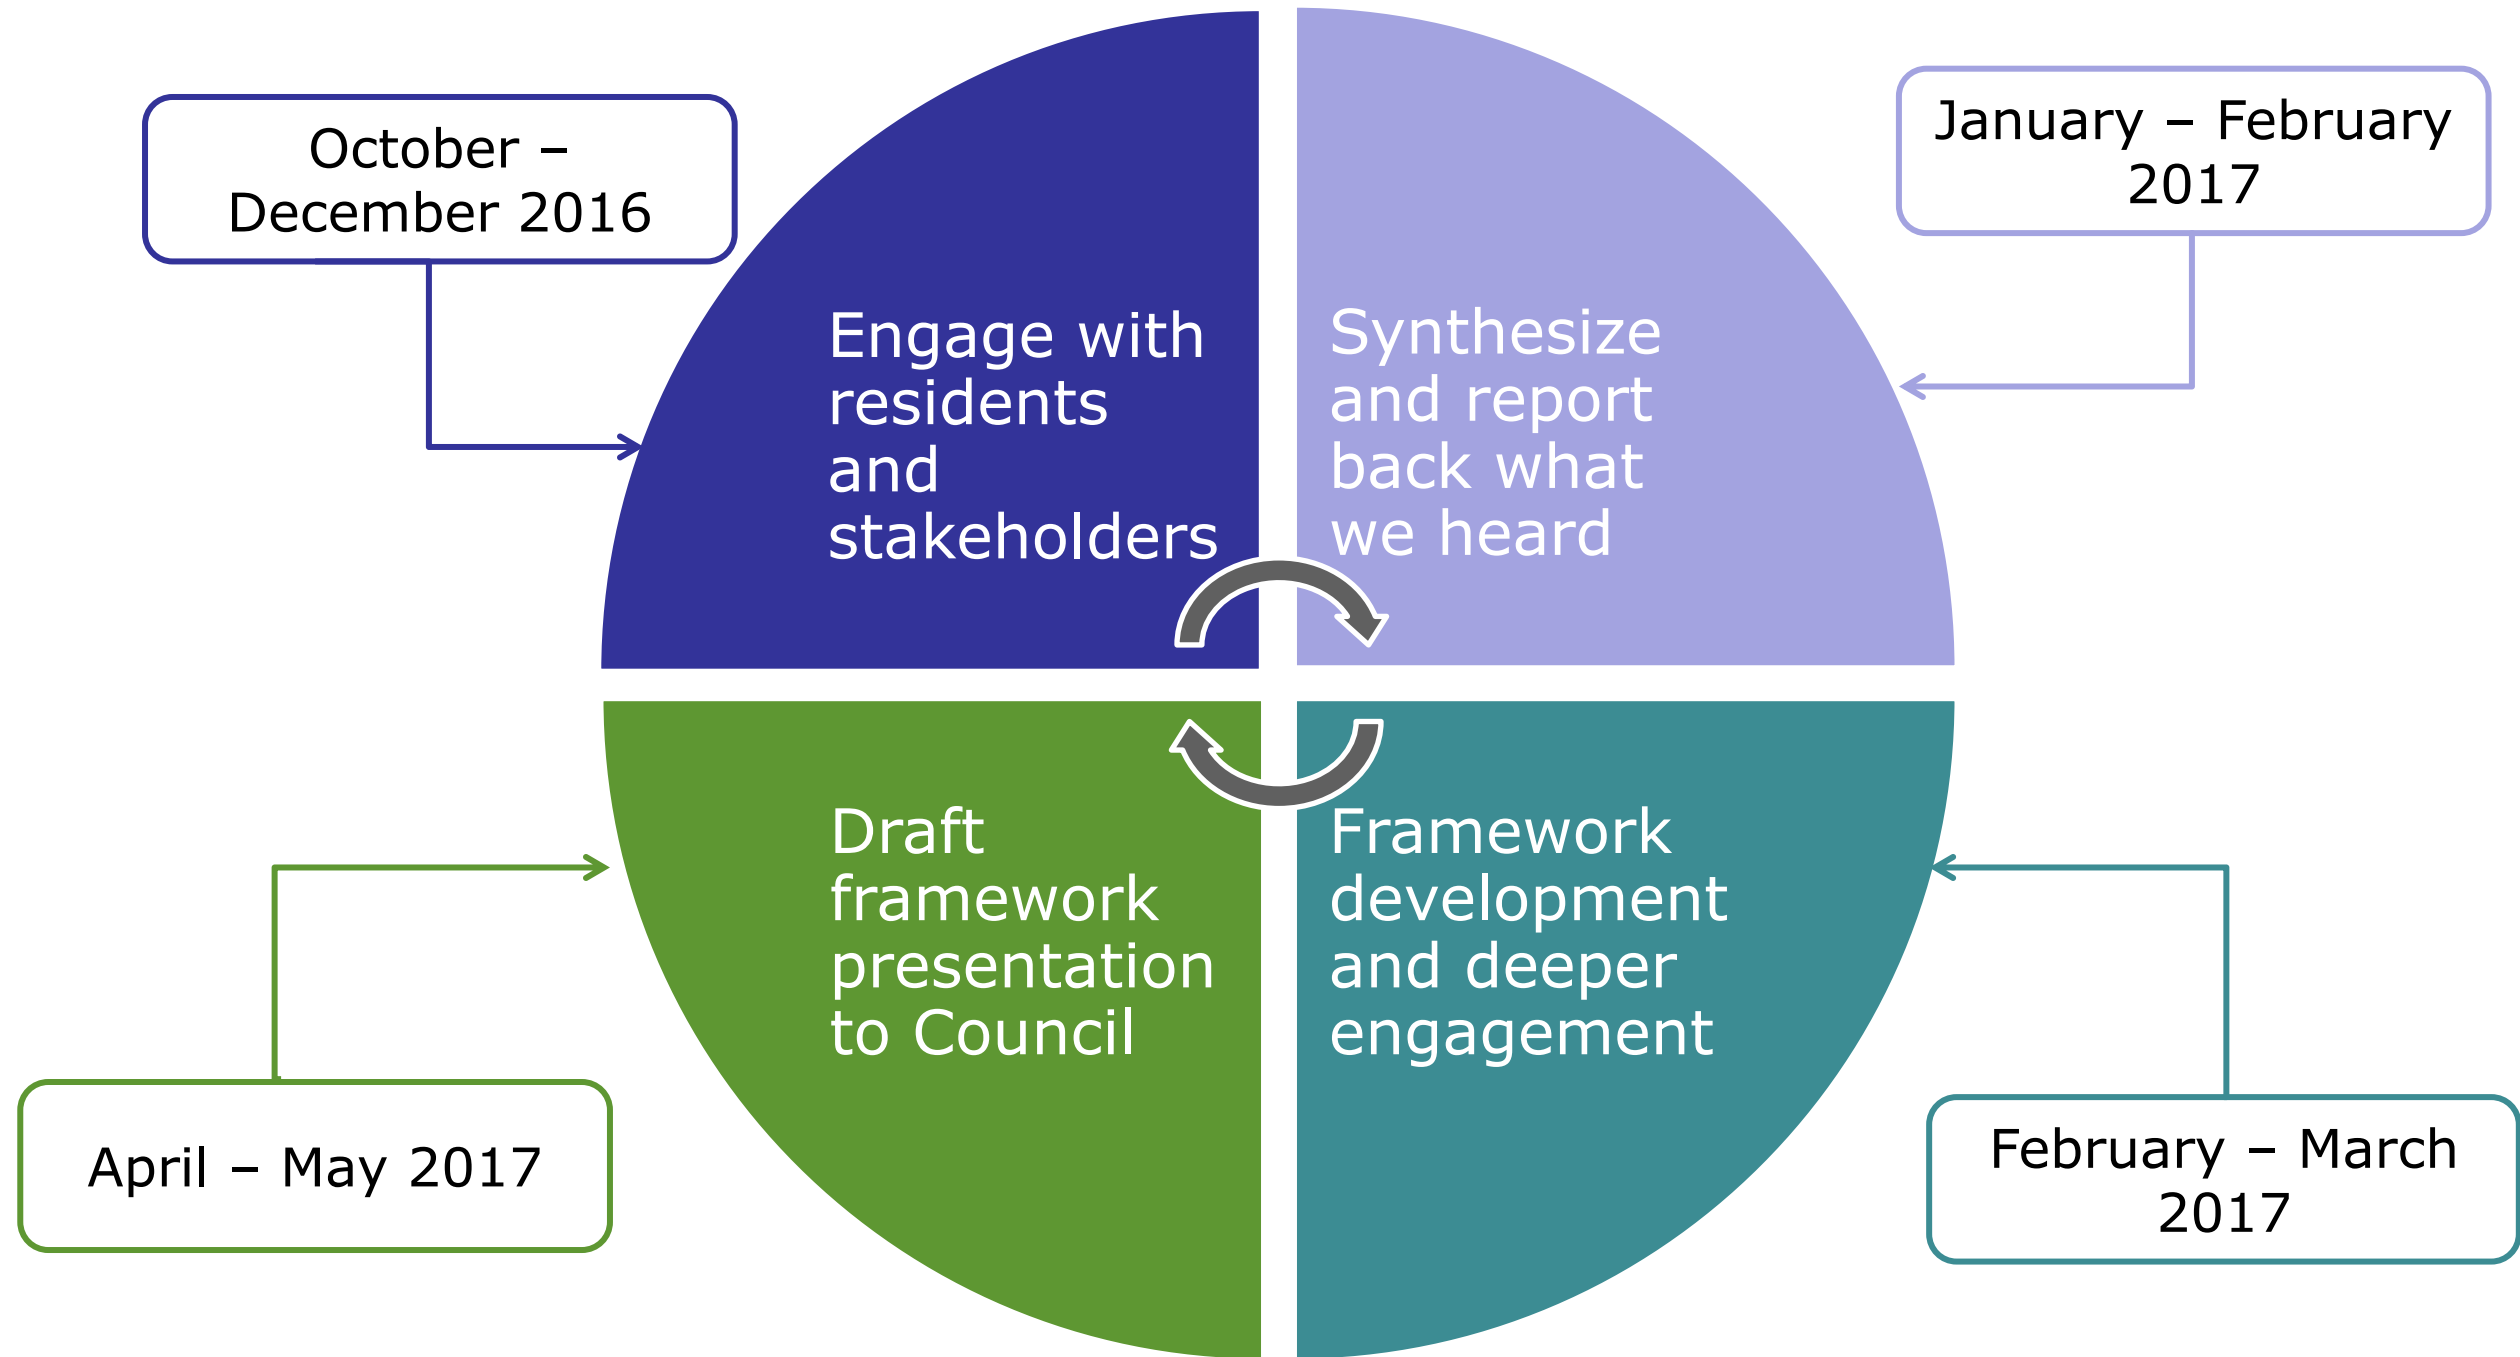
October – December 2016

Engage with residents and stakeholders

January – February 2017

Synthesize and report back what we heard

Framework development and deeper engagement

February – March 2017

Draft framework presentation to Council

April – May 2017